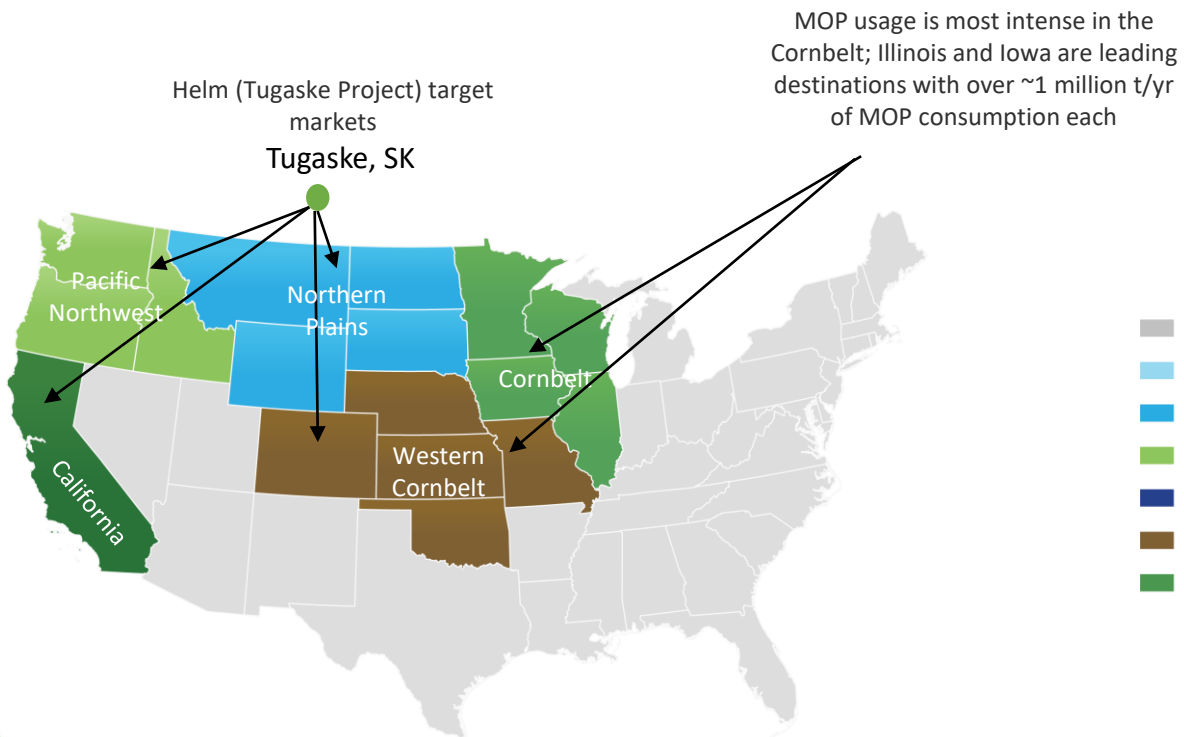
MOP usage is most intense in the Cornbelt; Illinois and Iowa are leading destinations with over ~1 million t/yr of MOP consumption each

Helm (Tugaske Project) target markets

Tugaske, SK

Pacific Northwest

Northern Plains

Cornbelt

Western Cornbelt

California